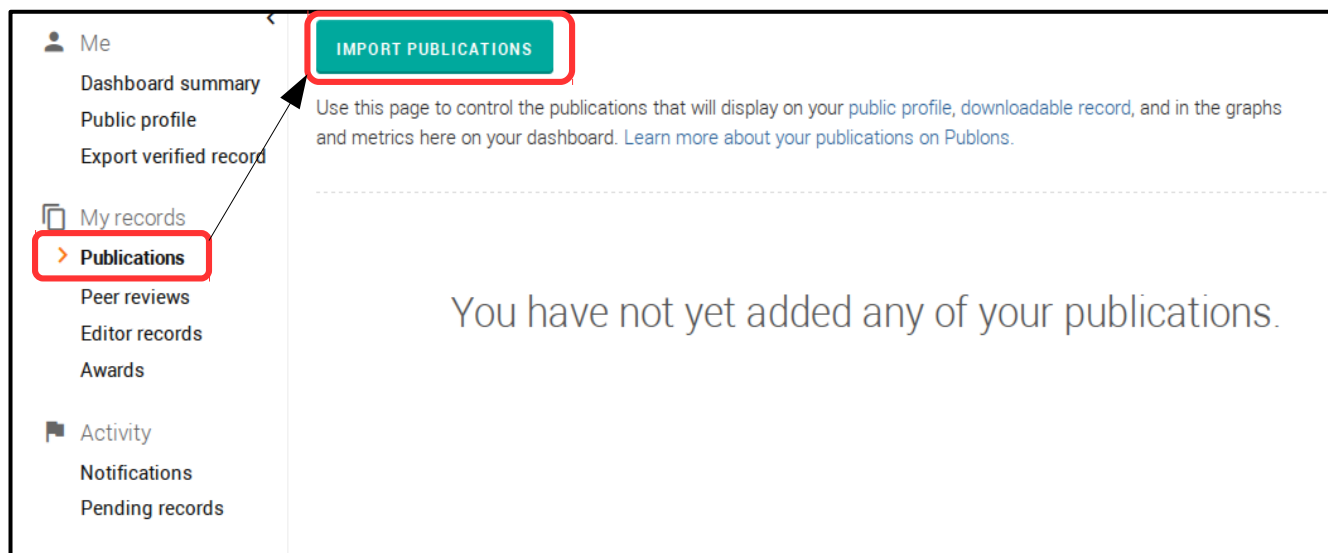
Me
Dashboard summary
Public profile
Export verified record

My records
Publications
Peer reviews
Editor records
Awards

Activity
Notifications
Pending records

IMPORT PUBLICATIONS

Use this page to control the publications that will display on your public profile, downloadable record, and in the graphs and metrics here on your dashboard. Learn more about your publications on Publons.

You have not yet added any of your publications.